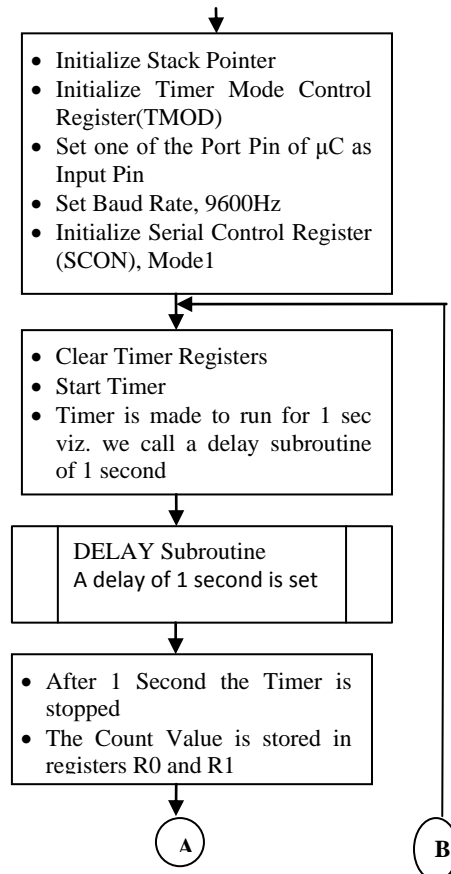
- Initialize Stack Pointer
- Initialize Timer Mode Control Register(TMOD)
- Set one of the Port Pin of μC as Input Pin
- Set Baud Rate, 9600Hz
- Initialize Serial Control Register (SCON), Mode1

- Clear Timer Registers
- Start Timer
- Timer is made to run for 1 sec viz. we call a delay subroutine of 1 second

DELAY Subroutine
A delay of 1 second is set

- After 1 Second the Timer is stopped
- The Count Value is stored in registers R0 and R1

A

B